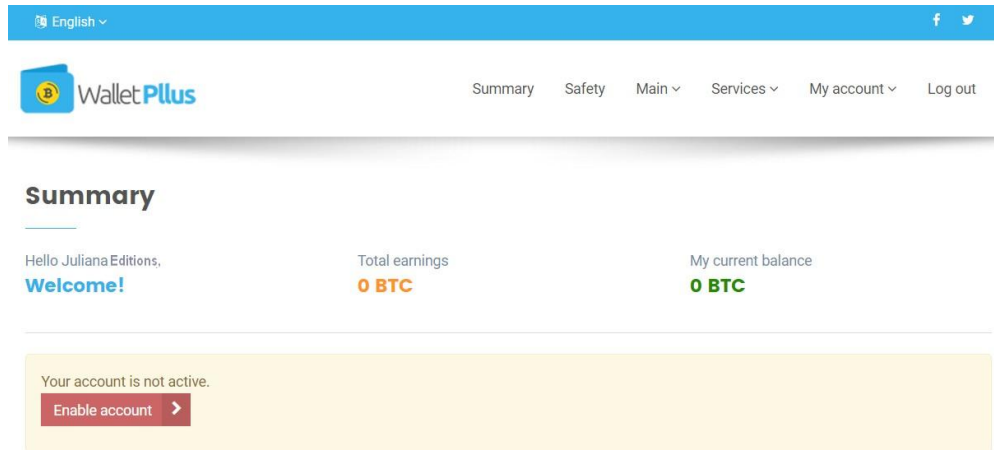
English

WalletPllus

Summary Safety Main Services My account Log out

Summary

Hello Juliana Editions,
Welcome!

Total earnings
0 BTC

My current balance
0 BTC

Your account is not active.

Enable account